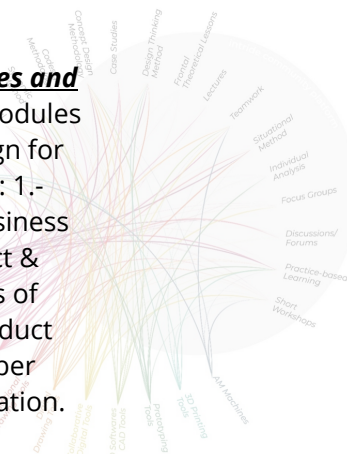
es and
odules
gn for
: 1.-
siness
ct &
s of
duct
per
ation.

Concept Design Methodologies
Case Studies
Design Thinking Method
Frontal Theoretical Lessons
Lectures
Teamwork
Situational Method
Individual Analysis
Focus Groups
Discussions/ Forums
Practice-based Learning
Short Workshops
AM Machines
3D Printing Tools
Prototyping Tools
Softwares CAD Tools
Drawing
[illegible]